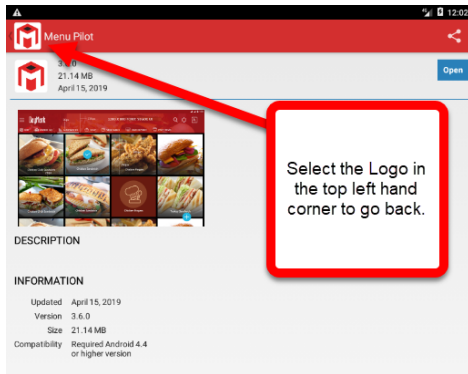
12:02

Menu Pilot

3.6.0
21.14 MB
April 15, 2019

Open

Select the Logo in the top left hand corner to go back.

DESCRIPTION

INFORMATION

| Updated | April 15, 2019 |
|---|---|
| Version | 3.6.0 |
| Size | 21.14 MB |
| Compatibility | Required Android 4.4 or higher version |